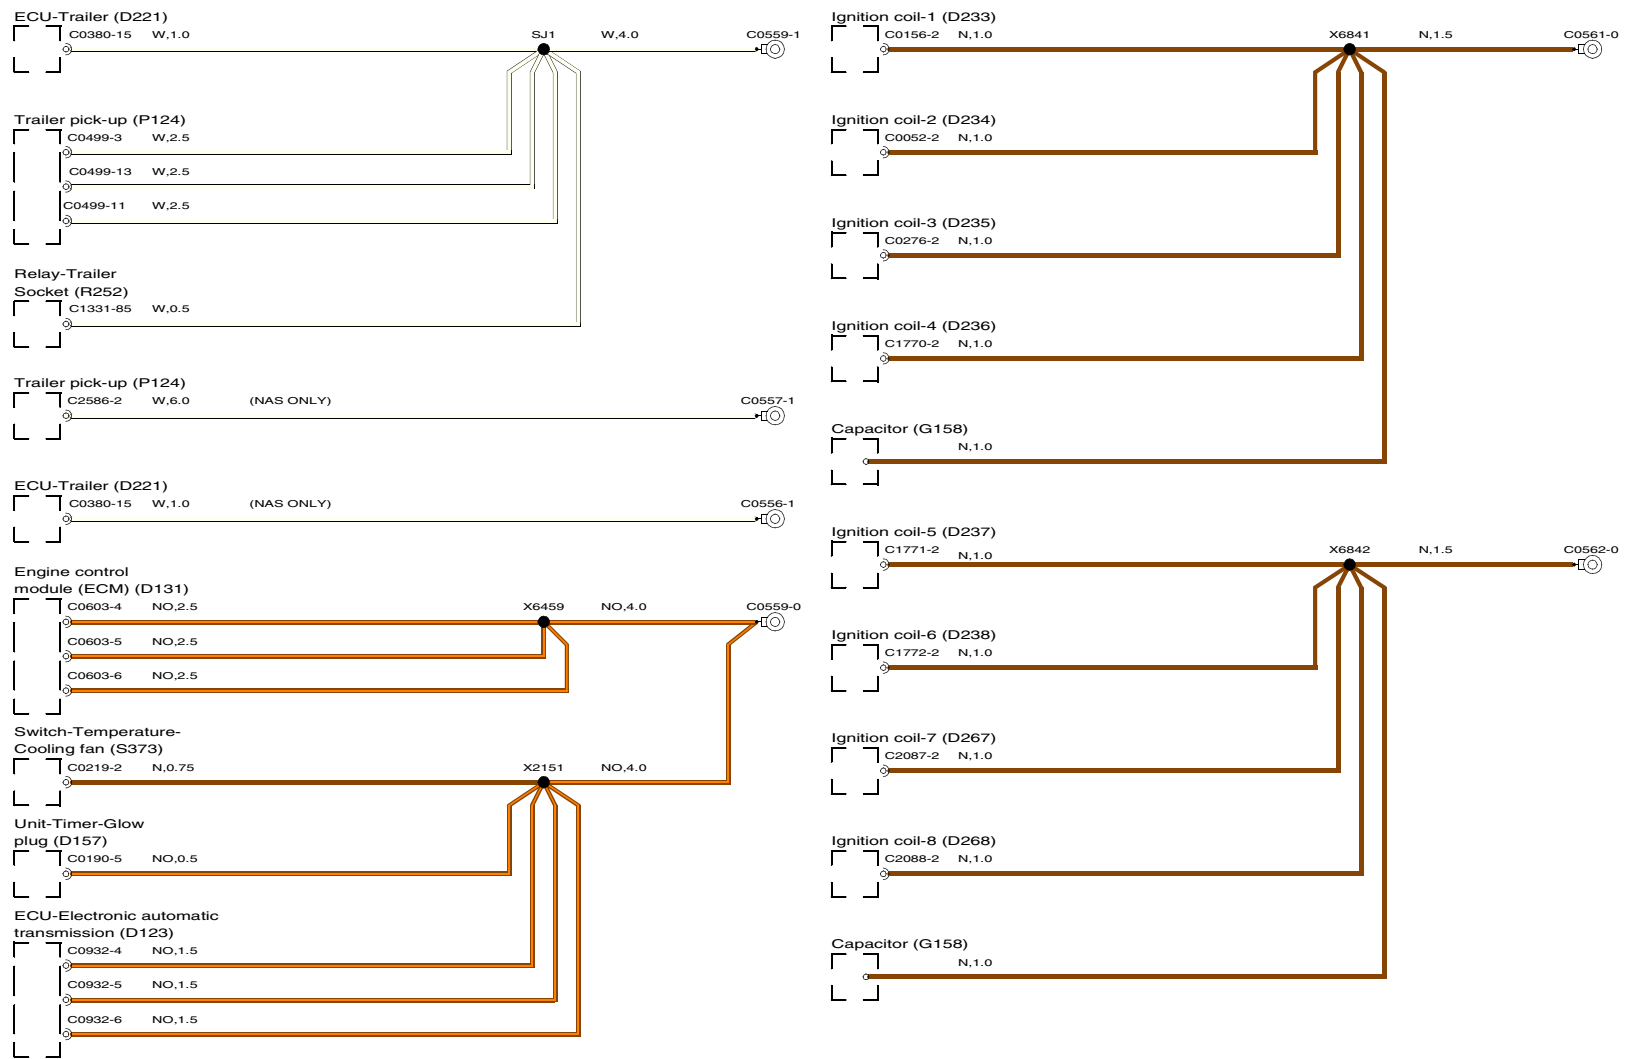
ECU-Trailer (D221)
C0380-15 W,1.0
SJ1 W,4.0 C0559-1

Trailer pick-up (P124)
C0499-3 W,2.5
C0499-13 W,2.5
C0499-11 W,2.5

Relay-Trailer Socket (R252)
C1331-85 W,0.5

Trailer pick-up (P124)
C2586-2 W,6.0 (NAS ONLY) C0557-1

ECU-Trailer (D221)
C0380-15 W,1.0 (NAS ONLY) C0556-1

Engine control module (ECM) (D131)
C0603-4 NO,2.5
X6459 NO,4.0 C0559-0
C0603-5 NO,2.5
C0603-6 NO,2.5

Switch-Temperature-Cooling fan (S373)
C0219-2 N,0.75
X2151 NO,4.0

Unit-Timer-Glow plug (D157)
C0190-5 NO,0.5

ECU-Electronic automatic transmission (D123)
C0932-4 NO,1.5
C0932-5 NO,1.5
C0932-6 NO,1.5

Ignition coil-1 (D233)
C0156-2 N,1.0
X6841 N,1.5 C0561-0

Ignition coil-2 (D234)
C0052-2 N,1.0

Ignition coil-3 (D235)
C0276-2 N,1.0

Ignition coil-4 (D236)
C1770-2 N,1.0

Capacitor (G158)
N,1.0

Ignition coil-5 (D237)
C1771-2 N,1.0
X6842 N,1.5 C0562-0

Ignition coil-6 (D238)
C1772-2 N,1.0

Ignition coil-7 (D267)
C2087-2 N,1.0

Ignition coil-8 (D268)
C2088-2 N,1.0

Capacitor (G158)
N,1.0